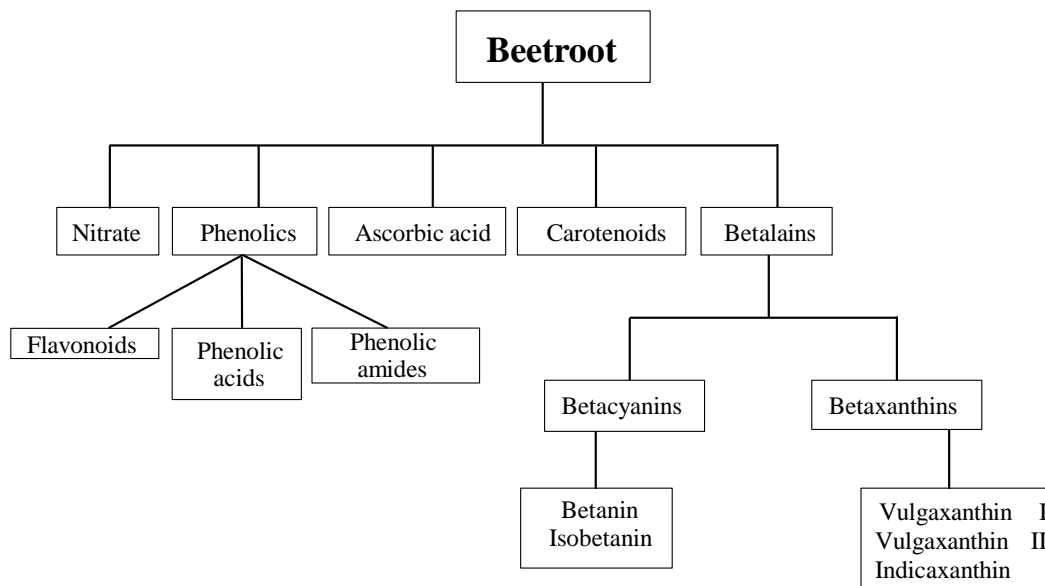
Beetroot

Nitrate

Phenolics

Ascorbic acid

Carotenoids

Betalains

Flavonoids

Phenolic acids

Phenolic amides

Betacyanins

Betaxanthins

Betanin
Isobetanin

Vulgaxanthin I
Vulgaxanthin II
Indicaxanthin